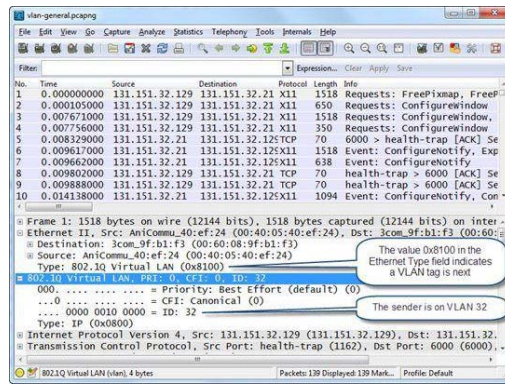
vlan-general.pcapng

File Edit View Go Capture Analyze Statistics Telephony Tools Internals Help

Filter: Expression... Clear Apply Save

| No. | Time | Source | Destination | Protocol | Length | Info |
|---|---|---|---|---|---|---|
| 1 | 0.000000000 | 131.151.32.129 | 131.151.32.21 | X11 | 1518 | Requests: FreePixmap, FreeP |
| 2 | 0.000105000 | 131.151.32.129 | 131.151.32.21 | X11 | 650 | Requests: ConfigureWindow |
| 3 | 0.007671000 | 131.151.32.129 | 131.151.32.21 | X11 | 1518 | Requests: ConfigureWindow, |
| 4 | 0.007756000 | 131.151.32.129 | 131.151.32.21 | X11 | 350 | Requests: ConfigureWindow |
| 5 | 0.008329000 | 131.151.32.21 | 131.151.32.129 | TCP | 70 | 6000 > health-trap [ACK] Se |
| 6 | 0.009617000 | 131.151.32.21 | 131.151.32.129 | X11 | 1518 | Event: ConfigureNotify, Exp |
| 7 | 0.009662000 | 131.151.32.21 | 131.151.32.129 | X11 | 638 | Event: ConfigureNotify |
| 8 | 0.009802000 | 131.151.32.129 | 131.151.32.21 | TCP | 70 | health-trap > 6000 [ACK] Se |
| 9 | 0.009888000 | 131.151.32.129 | 131.151.32.21 | TCP | 70 | health-trap > 6000 [ACK] Se |
| 10 | 0.014138000 | 131.151.32.21 | 131.151.32.129 | X11 | 1094 | Event: ConfigureNotify, Con |

⊞ Frame 1: 1518 bytes on wire (12144 bits), 1518 bytes captured (12144 bits) on inter
⊟ Ethernet II, Src: AniCommu_40:ef:24 (00:40:05:40:ef:24), Dst: 3com_9f:b1:f3 (00:60:
⊞ Destination: 3com_9f:b1:f3 (00:60:08:9f:b1:f3)
⊞ Source: AniCommu_40:ef:24 (00:40:05:40:ef:24)
Type: 802.1Q Virtual LAN (0x8100)
⊟ 802.1Q Virtual LAN, PRI: 0, CFI: 0, ID: 32
000. .... .... .... = Priority: Best Effort (default) (0)
...0 .... .... .... = CFI: Canonical (0)
.... 0000 0010 0000 = ID: 32
Type: IP (0x0800)
⊞ Internet Protocol Version 4, Src: 131.151.32.129 (131.151.32.129), Dst: 131.151.32.
⊞ Transmission Control Protocol, Src Port: health-trap (1162), Dst Port: 6000 (6000),

The value 0x8100 in the Ethernet Type field indicates a VLAN tag is next

The sender is on VLAN 32

802.1Q Virtual LAN (vlan), 4 bytes | Packets: 139 Displayed: 139 Mark... | Profile: Default